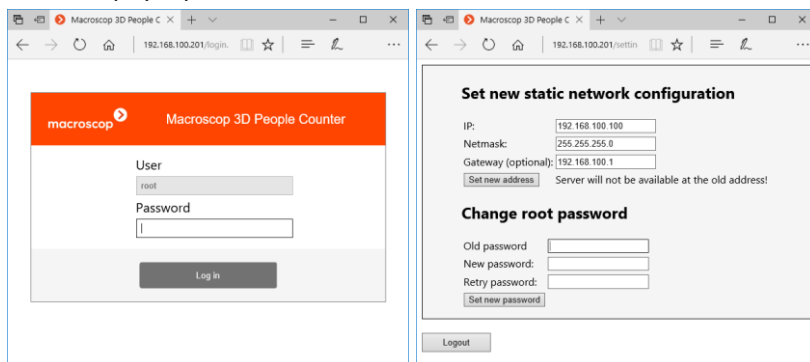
Macroscop 3D People C ×
192.168.100.201/login.

macroscop
Macroscop 3D People Counter

User
root
Password

Log in

Macroscop 3D People C ×
192.168.100.201/settin

Set new static network configuration

IP: 192.168.100.100
Netmask: 255.255.255.0
Gateway (optional): 192.168.100.1
Set new address
Server will not be available at the old address!

Change root password

Old password
New password:
Retry password:
Set new password

Logout